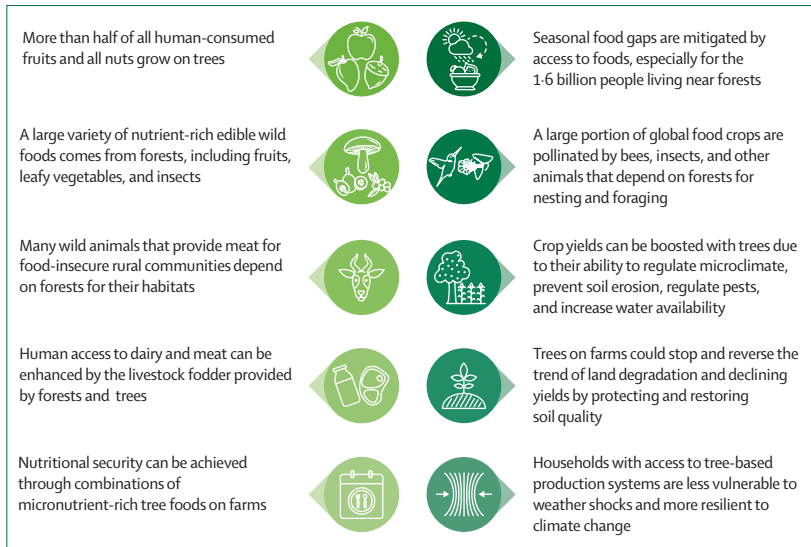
More than half of all human-consumed fruits and all nuts grow on trees

Seasonal food gaps are mitigated by access to foods, especially for the 1·6 billion people living near forests

A large variety of nutrient-rich edible wild foods comes from forests, including fruits, leafy vegetables, and insects

A large portion of global food crops are pollinated by bees, insects, and other animals that depend on forests for nesting and foraging

Many wild animals that provide meat for food-insecure rural communities depend on forests for their habitats

Crop yields can be boosted with trees due to their ability to regulate microclimate, prevent soil erosion, regulate pests, and increase water availability

Human access to dairy and meat can be enhanced by the livestock fodder provided by forests and trees

Trees on farms could stop and reverse the trend of land degradation and declining yields by protecting and restoring soil quality

Nutritional security can be achieved through combinations of micronutrient-rich tree foods on farms

Households with access to tree-based production systems are less vulnerable to weather shocks and more resilient to climate change